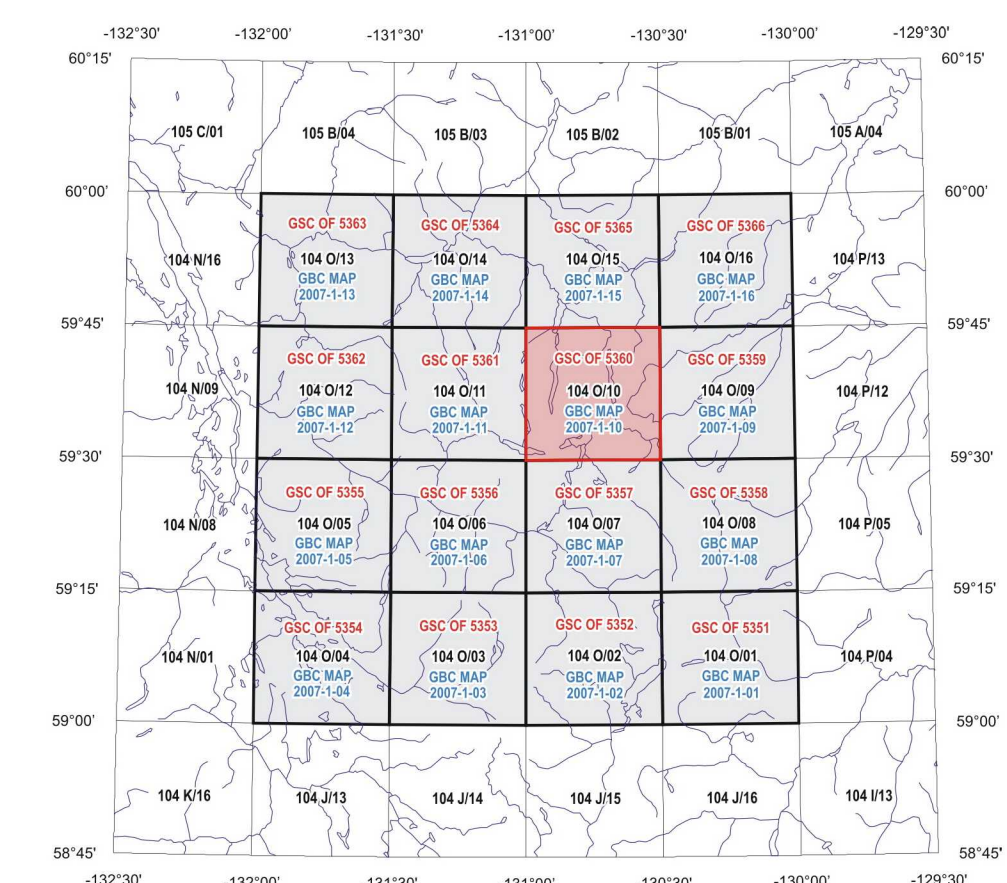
-132°30' -132°00' -131°30' -131°00' -130°30' -130°00' -129°30'

60°15' 60°15'

105 C/01 105 B/04 105 B/03 105 B/02 105 B/01 105 A/04

60°00' 60°00'

104 N/16

GSC OF 5363
104 O/13
GBC MAP
2007-1-13

GSC OF 5364
104 O/14
GBC MAP
2007-1-14

GSC OF 5365
104 O/15
GBC MAP
2007-1-15

GSC OF 5366
104 O/16
GBC MAP
2007-1-16

104 P/13

59°45' 59°45'

104 N/09

GSC OF 5362
104 O/12
GBC MAP
2007-1-12

GSC OF 5361
104 O/11
GBC MAP
2007-1-11

GSC OF 5360
104 O/10
GBC MAP
2007-1-10

GSC OF 5359
104 O/09
GBC MAP
2007-1-09

104 P/12

59°30' 59°30'

104 N/08

GSC OF 5355
104 O/05
GBC MAP
2007-1-05

GSC OF 5356
104 O/06
GBC MAP
2007-1-06

GSC OF 5357
104 O/07
GBC MAP
2007-1-07

GSC OF 5358
104 O/08
GBC MAP
2007-1-08

104 P/05

59°15' 59°15'

104 N/01

GSC OF 5354
104 O/04
GBC MAP
2007-1-04

GSC OF 5353
104 O/03
GBC MAP
2007-1-03

GSC OF 5352
104 O/02
GBC MAP
2007-1-02

GSC OF 5351
104 O/01
GBC MAP
2007-1-01

104 P/04

59°00' 59°00'

104 K/16 104 J/13 104 J/14 104 J/15 104 J/16 104 I/13

58°45' 58°45'

-132°30' -132°00' -131°30' -131°00' -130°30' -130°00' -129°30'